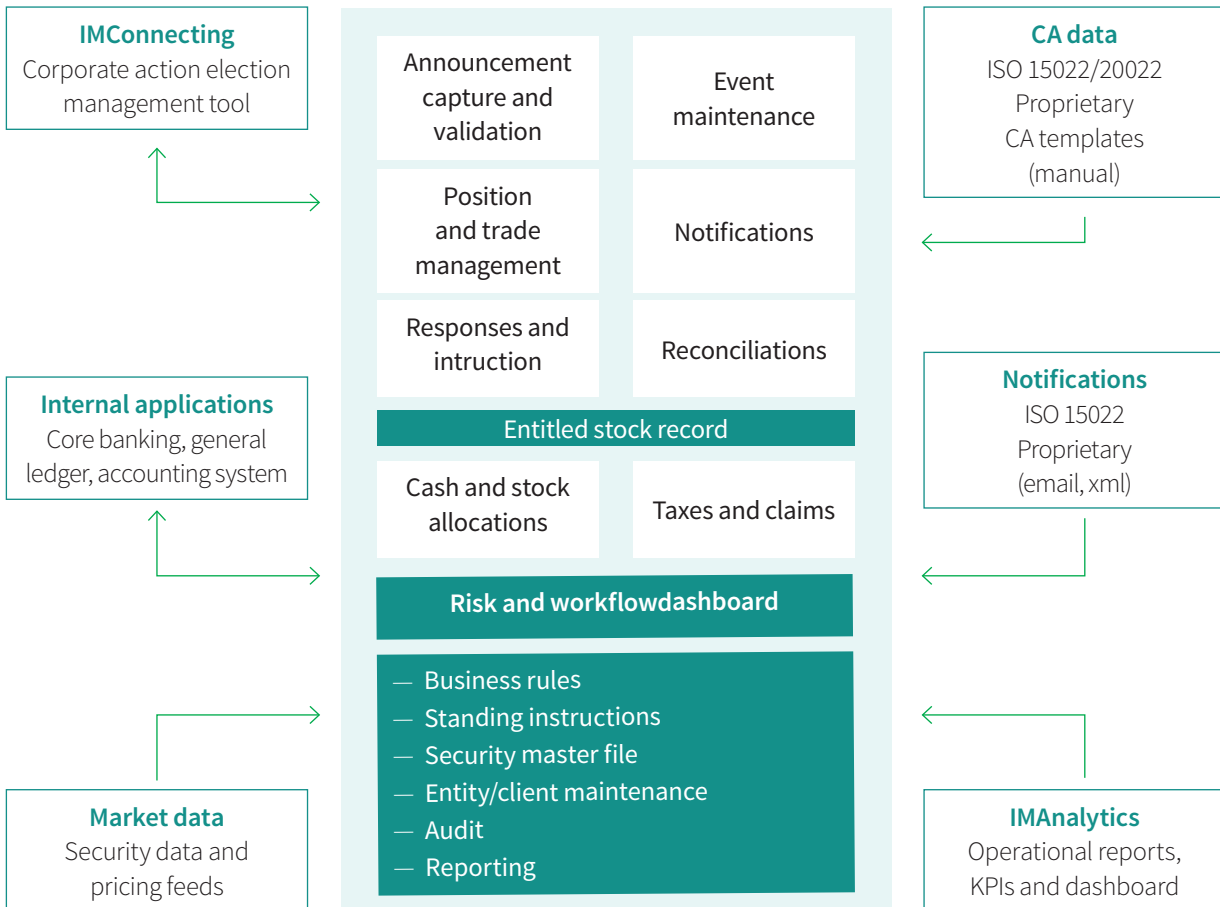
IMConnecting
Corporate action election management tool

Internal applications
Core banking, general ledger, accounting system

Market data
Security data and pricing feeds

Announcement capture and validation

Event maintenance

Position and trade management

Notifications

Responses and intruction

Reconciliations

Entitled stock record

Cash and stock allocations

Taxes and claims

Risk and workflowdashboard

— Business rules
— Standing instructions
— Security master file
— Entity/client maintenance
— Audit
— Reporting

CA data
ISO 15022/20022
Proprietary
CA templates
(manual)

Notifications
ISO 15022
Proprietary
(email, xml)

IMAnalytics
Operational reports, KPIs and dashboard